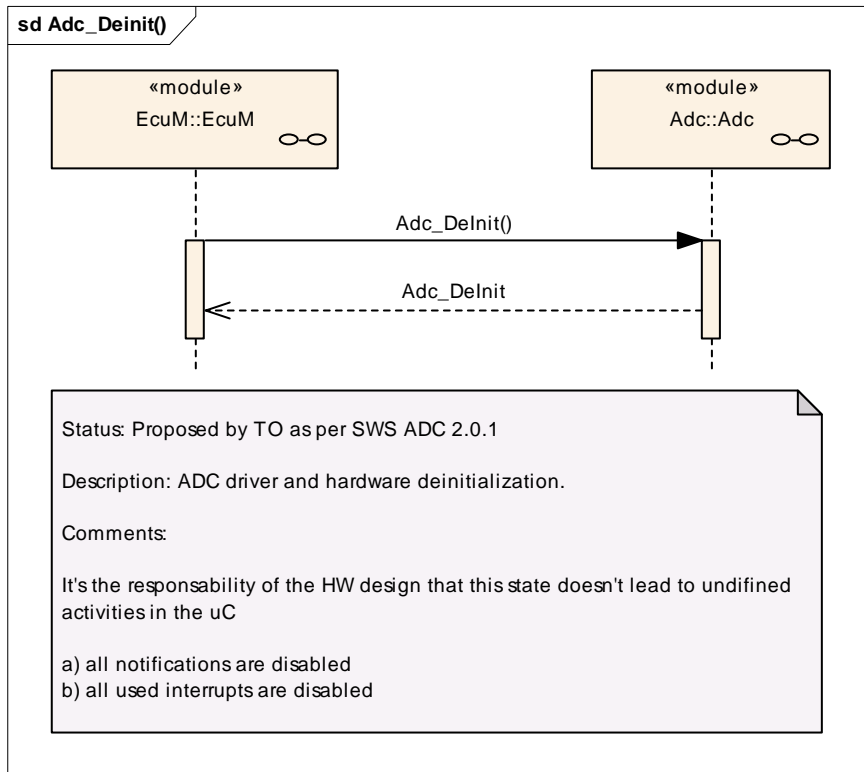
sd Adc_Deinit()

«module»
EcuM::EcuM

«module»
Adc::Adc

Adc_DeInit()

Adc_DeInit

Status: Proposed by TO as per SWS ADC 2.0.1

Description: ADC driver and hardware deinitialization.

Comments:

It's the responsability of the HW design that this state doesn't lead to undifined activities in the uC

a) all notifications are disabled
b) all used interrupts are disabled